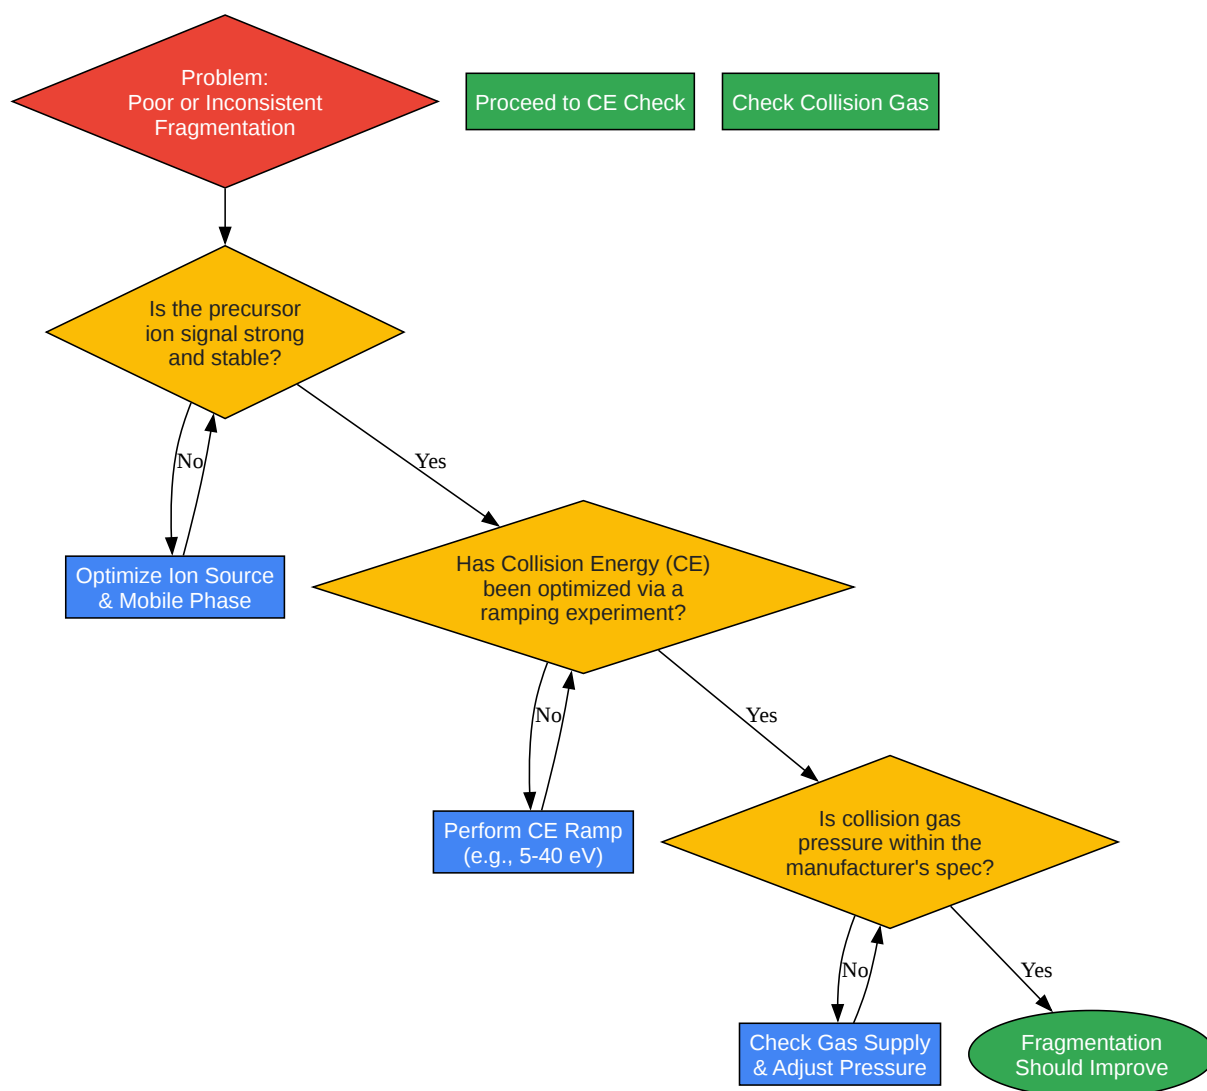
Problem:
Poor or Inconsistent
Fragmentation

Proceed to CE Check

Check Collision Gas

Is the precursor ion signal strong and stable?

No

Optimize Ion Source & Mobile Phase

Yes

Has Collision Energy (CE) been optimized via a ramping experiment?

No

Perform CE Ramp (e.g., 5-40 eV)

Yes

Is collision gas pressure within the manufacturer's spec?

No

Check Gas Supply & Adjust Pressure

Yes

Fragmentation Should Improve